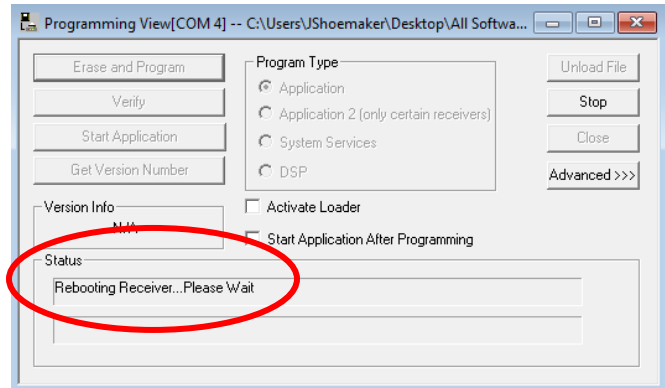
Programming View[COM 4] -- C:\Users\JShoemaker\Desktop\All Softwa...

Erase and Program

Verify

Start Application

Get Version Number

Program Type

Application

Application 2 (only certain receivers)

System Services

DSP

Unload File

Stop

Close

Advanced >>>

Version Info

N/A

Activate Loader

Start Application After Programming

Status

Rebooting Receiver...Please Wait